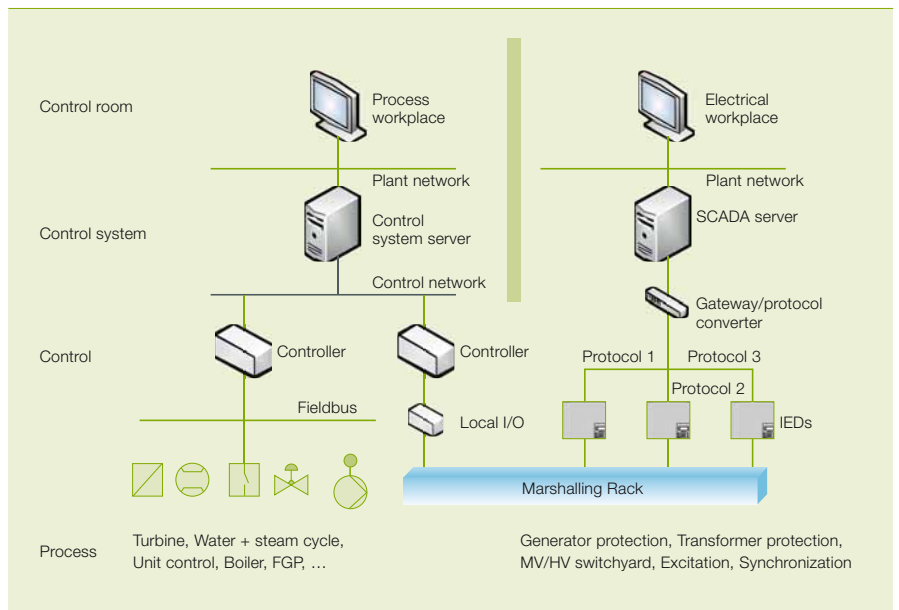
Control room

Process workplace

Electrical workplace

Plant network

Plant network

Control system

Control system server

SCADA server

Control network

Gateway/protocol converter

Control

Controller

Controller

Protocol 1

Protocol 3

Protocol 2

Fieldbus

Local I/O

IEDs

Marshalling Rack

Process

Turbine, Water + steam cycle, Unit control, Boiler, FGP, …

Generator protection, Transformer protection, MV/HV switchyard, Excitation, Synchronization